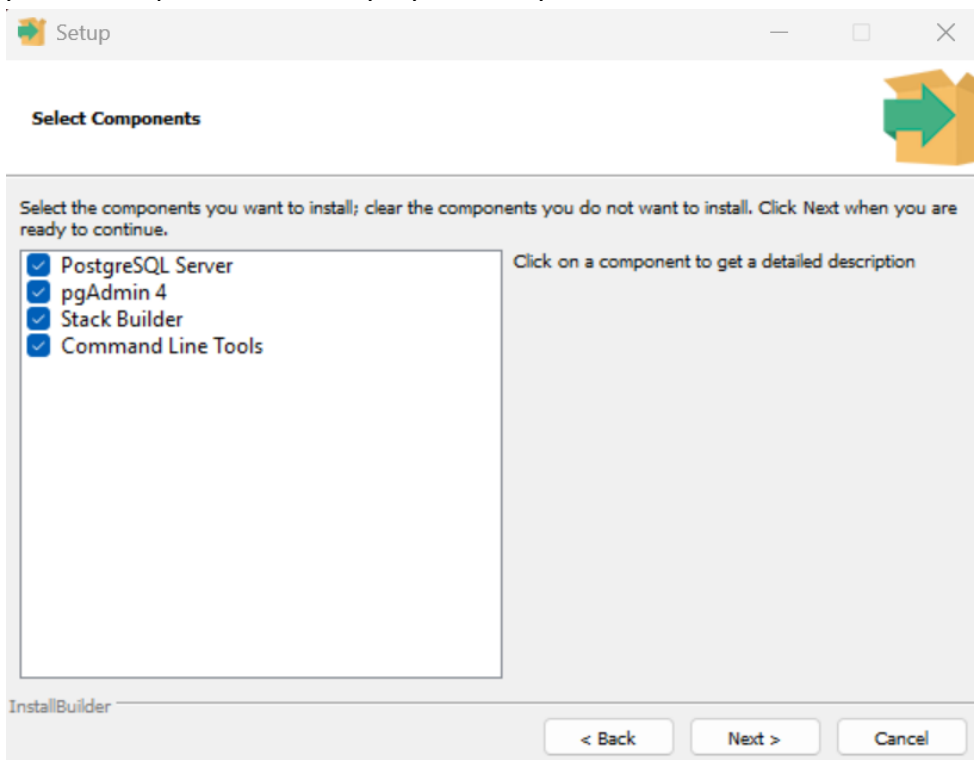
Setup

Select Components

Select the components you want to install; clear the components you do not want to install. Click Next when you are ready to continue.

PostgreSQL Server
pgAdmin 4
Stack Builder
Command Line Tools

Click on a component to get a detailed description

InstallBuilder

< Back
Next >
Cancel